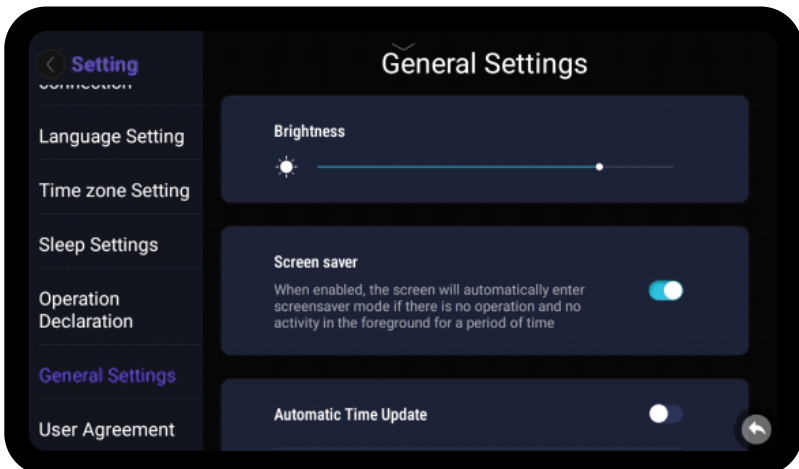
Setting

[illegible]

Language Setting

Time zone Setting

Sleep Settings

Operation Declaration

General Settings

User Agreement

General Settings

Brightness

Screen saver

When enabled, the screen will automatically enter screensaver mode if there is no operation and no activity in the foreground for a period of time

Automatic Time Update